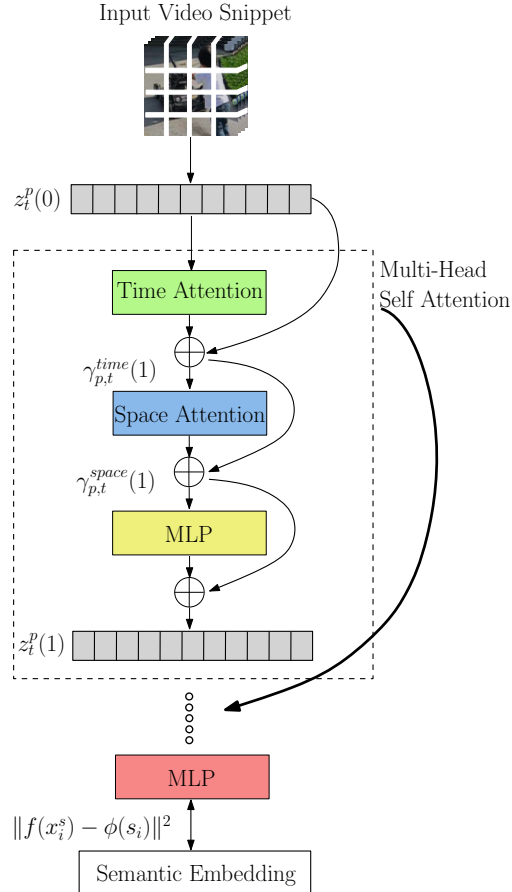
Input Video Snippet

$z_t^p(0)$

Multi-Head Self Attention

Time Attention

$\gamma_{p,t}^{time}(1)$

Space Attention

$\gamma_{p,t}^{space}(1)$

MLP

$z_t^p(1)$

MLP

$\|f(x_i^s) - \phi(s_i)\|^2$

Semantic Embedding